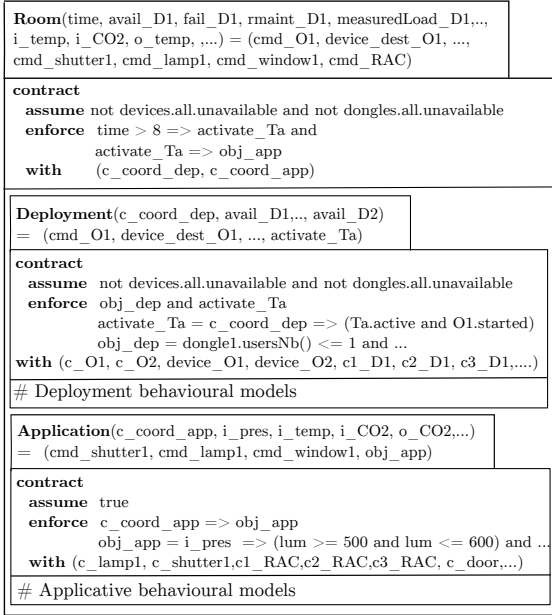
**Room**(time, avail_D1, fail_D1, rmaint_D1, measuredLoad_D1,.., i_temp, i_CO2, o_temp, ....) = (cmd_O1, device_dest_O1, ..., cmd_shutter1, cmd_lamp1, cmd_window1, cmd_RAC)

**contract**
**assume** not devices.all.unavailable and not dongles.all.unavailable
**enforce** time > 8 => activate_Ta and activate_Ta => obj_app
**with** (c_coord_dep, c_coord_app)

**Deployment**(c_coord_dep, avail_D1,.., avail_D2) = (cmd_O1, device_dest_O1, ..., activate_Ta)

**contract**
**assume** not devices.all.unavailable and not dongles.all.unavailable
**enforce** obj_dep and activate_Ta
activate_Ta = c_coord_dep => (Ta.active and O1.started)
obj_dep = dongle1.usersNb() <= 1 and ...
**with** (c_O1, c_O2, device_O1, device_O2, c1_D1, c2_D1, c3_D1,....)

# Deployment behavioural models

**Application**(c_coord_app, i_pres, i_temp, i_CO2, o_CO2,...) = (cmd_shutter1, cmd_lamp1, cmd_window1, obj_app)

**contract**
**assume** true
**enforce** c_coord_app => obj_app
obj_app = i_pres => (lum >= 500 and lum <= 600) and ...
**with** (c_lamp1, c_shutter1,c1_RAC,c2_RAC,c3_RAC, c_door,...)

# Applicative behavioural models